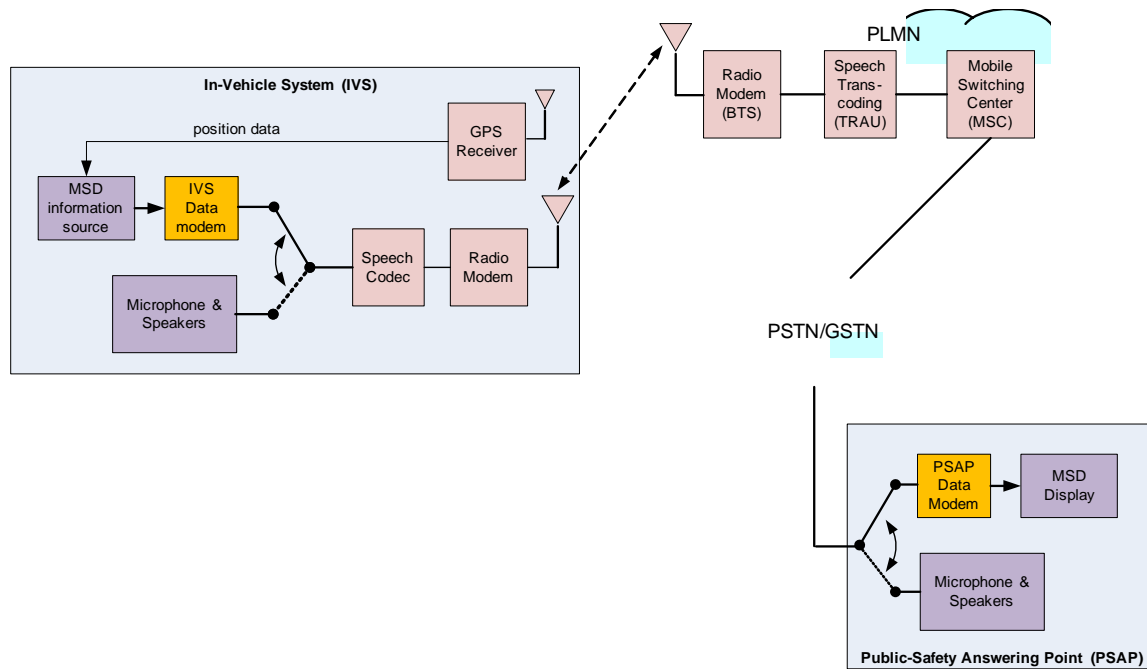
PLMN

In-Vehicle System (IVS)

position data

GPS Receiver

MSD information source

IVS Data modem

Speech Codec

Radio Modem

Microphone & Speakers

Radio Modem (BTS)

Speech Trans-coding (TRAU)

Mobile Switching Center (MSC)

PSTN/GSTN

PSAP Data Modem

MSD Display

Microphone & Speakers

Public-Safety Answering Point (PSAP)